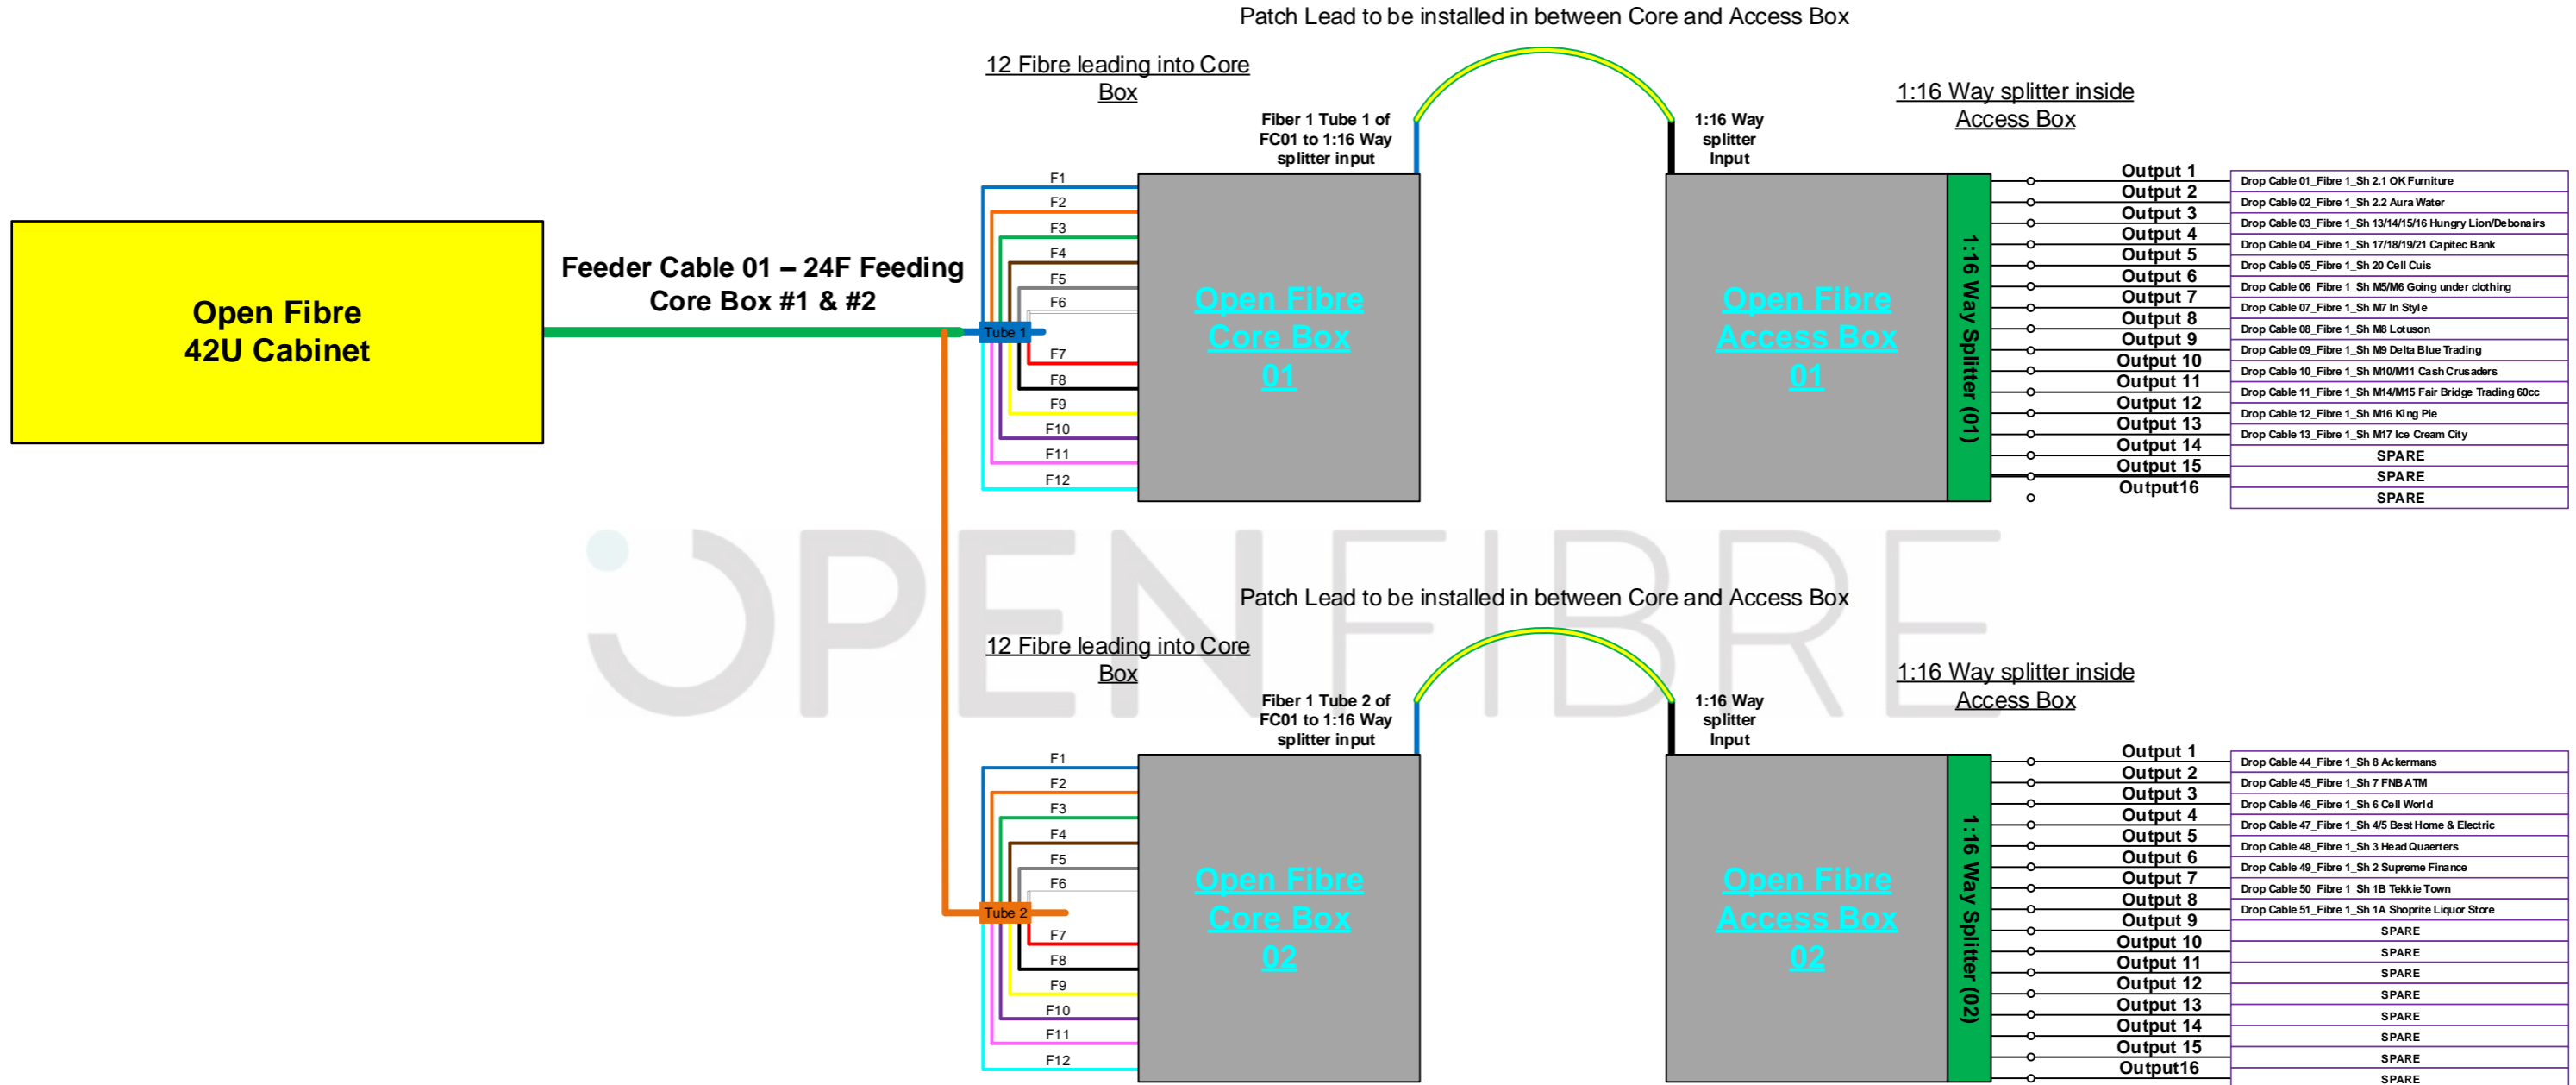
Patch Lead to be installed in between Core and Access Box

12 Fibre leading into Core Box

1:16 Way splitter inside Access Box

Fiber 1 Tube 1 of FC01 to 1:16 Way splitter input

1:16 Way splitter Input

Open Fibre 42U Cabinet

Feeder Cable 01 – 24F Feeding Core Box #1 & #2

F1
F2
F3
F4
F5
F6
Tube 1
F7
F8
F9
F10
F11
F12

Open Fibre Core Box 01

Open Fibre Access Box 01

1:16 Way Splitter (01)

| | |
|---|---|
| Output 1 | Drop Cable 01_Fibre 1_Sh 2.1 OK Furniture |
| Output 2 | Drop Cable 02_Fibre 1_Sh 2.2 Aura Water |
| Output 3 | Drop Cable 03_Fibre 1_Sh 13/14/15/16 Hungry Lion/Debonairs |
| Output 4 | Drop Cable 04_Fibre 1_Sh 17/18/19/21 Capitec Bank |
| Output 5 | Drop Cable 05_Fibre 1_Sh 20 Cell Cuis |
| Output 6 | Drop Cable 06_Fibre 1_Sh M5/M6 Going under clothing |
| Output 7 | Drop Cable 07_Fibre 1_Sh M7 In Style |
| Output 8 | Drop Cable 08_Fibre 1_Sh M8 Lotuson |
| Output 9 | Drop Cable 09_Fibre 1_Sh M9 Delta Blue Trading |
| Output 10 | Drop Cable 10_Fibre 1_Sh M10/M11 Cash Crusaders |
| Output 11 | Drop Cable 11_Fibre 1_Sh M14/M15 Fair Bridge Trading 60cc |
| Output 12 | Drop Cable 12_Fibre 1_Sh M16 King Pie |
| Output 13 | Drop Cable 13_Fibre 1_Sh M17 Ice Cream City |
| Output 14 | SPARE |
| Output 15 | SPARE |
| Output16 | SPARE |

Patch Lead to be installed in between Core and Access Box

12 Fibre leading into Core Box

1:16 Way splitter inside Access Box

Fiber 1 Tube 2 of FC01 to 1:16 Way splitter input

1:16 Way splitter Input

F1
F2
F3
F4
F5
F6
Tube 2
F7
F8
F9
F10
F11
F12

Open Fibre Core Box 02

Open Fibre Access Box 02

1:16 Way Splitter (02)

| | |
|---|---|
| Output 1 | Drop Cable 44_Fibre 1_Sh 8 Ackermans |
| Output 2 | Drop Cable 45_Fibre 1_Sh 7 FNB ATM |
| Output 3 | Drop Cable 46_Fibre 1_Sh 6 Cell World |
| Output 4 | Drop Cable 47_Fibre 1_Sh 4/5 Best Home & Electric |
| Output 5 | Drop Cable 48_Fibre 1_Sh 3 Head Quarters |
| Output 6 | Drop Cable 49_Fibre 1_Sh 2 Supreme Finance |
| Output 7 | Drop Cable 50_Fibre 1_Sh 1B Tekkie Town |
| Output 8 | Drop Cable 51_Fibre 1_Sh 1A Shoprite Liquor Store |
| Output 9 | SPARE |
| Output 10 | SPARE |
| Output 11 | SPARE |
| Output 12 | SPARE |
| Output 13 | SPARE |
| Output 14 | SPARE |
| Output 15 | SPARE |
| Output16 | SPARE |

OPENFIBRE